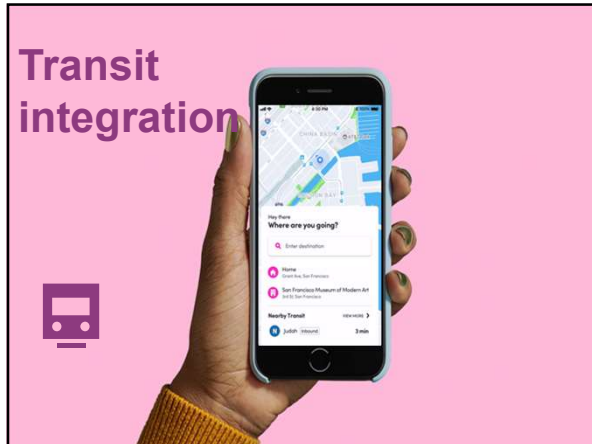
Transit integration

4:30 PM

CHINA BEACH

MISSION BAY

Hey there
Where are you going?

Enter destination

Home
Grant Ave, San Francisco

San Francisco Museum of Modern Art
3rd St San Francisco

Nearby Transit VIEW MORE

N Judah Inbound 3 min